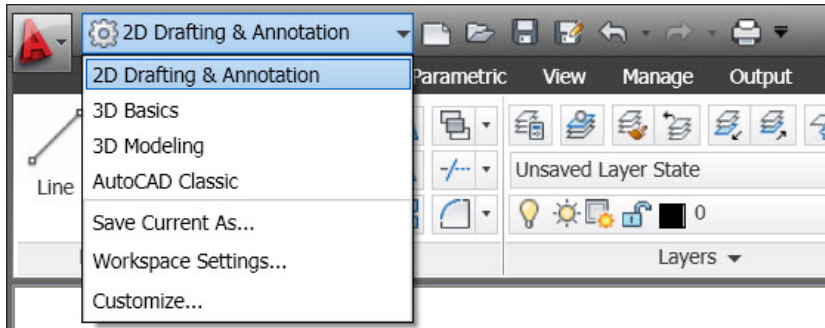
2D Drafting & Annotation

2D Drafting & Annotation
3D Basics
3D Modeling
AutoCAD Classic
Save Current As...
Workspace Settings...
Customize...

Parametric View Manage Output

Line

Unsaved Layer State

0

Layers